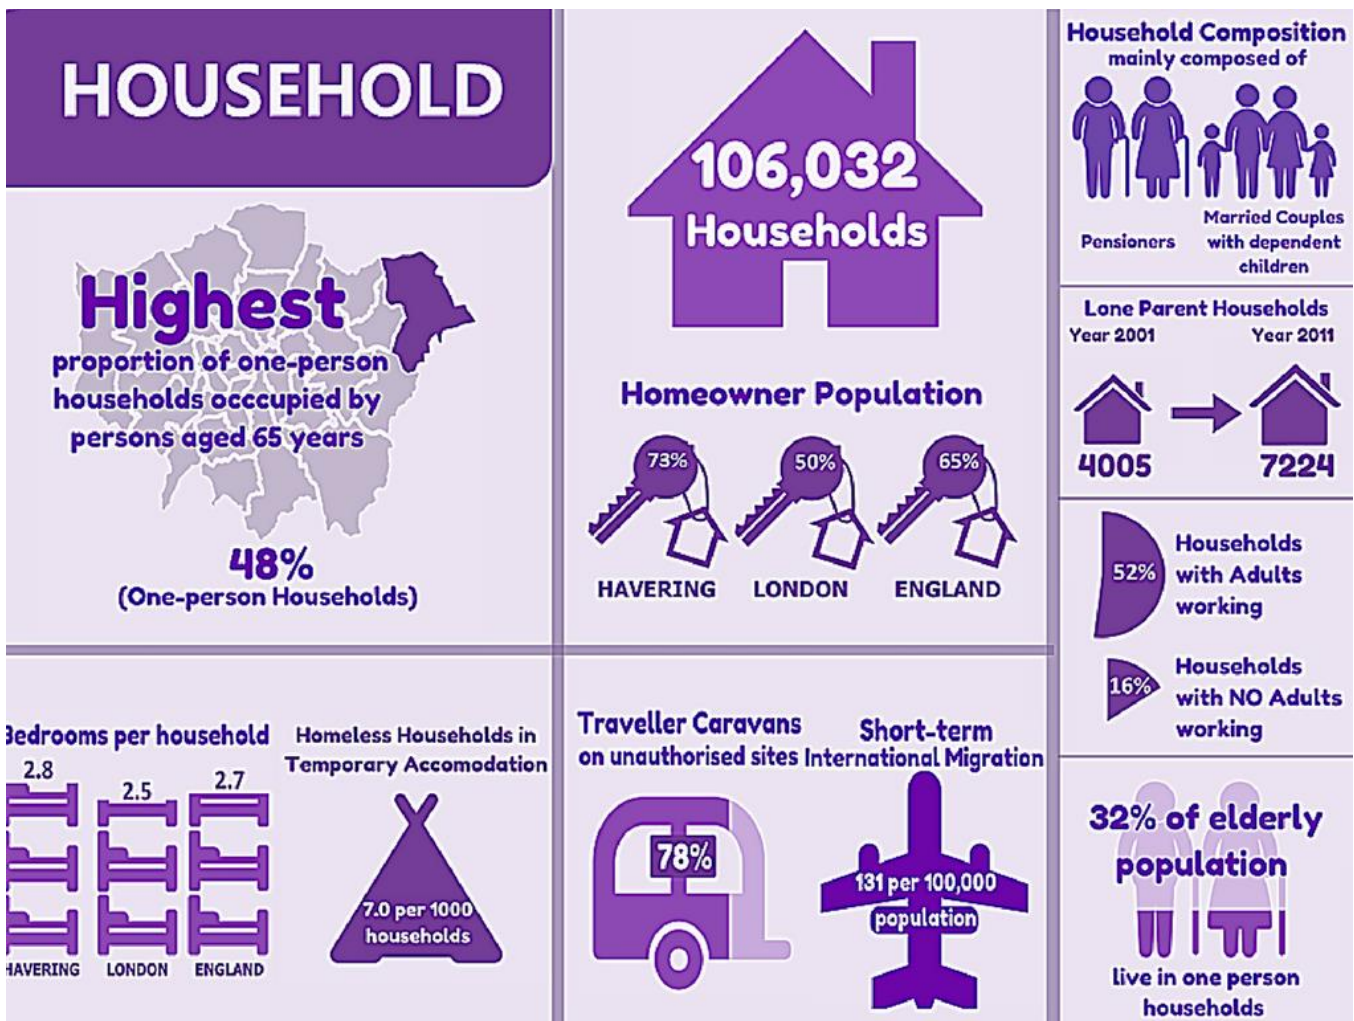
HOUSEHOLD

Highest
proportion of one-person households occcupied by persons aged 65 years

48%
(One-person Households)

106,032
Households

Homeowner Population

73%
HAVERING

50%
LONDON

65%
ENGLAND

Household Composition
mainly composed of

Pensioners

Married Couples with dependent children

Lone Parent Households
Year 2001
Year 2011
4005
7224

52%
Households with Adults working

16%
Households with NO Adults working

Bedrooms per household
2.8
2.5
2.7
HAVERING
LONDON
ENGLAND

Homeless Households in Temporary Accomodation

7.0 per 1000 households

Traveller Caravans
on unauthorised sites

78%

Short-term
International Migration

131 per 100,000 population

32% of elderly population
live in one person households